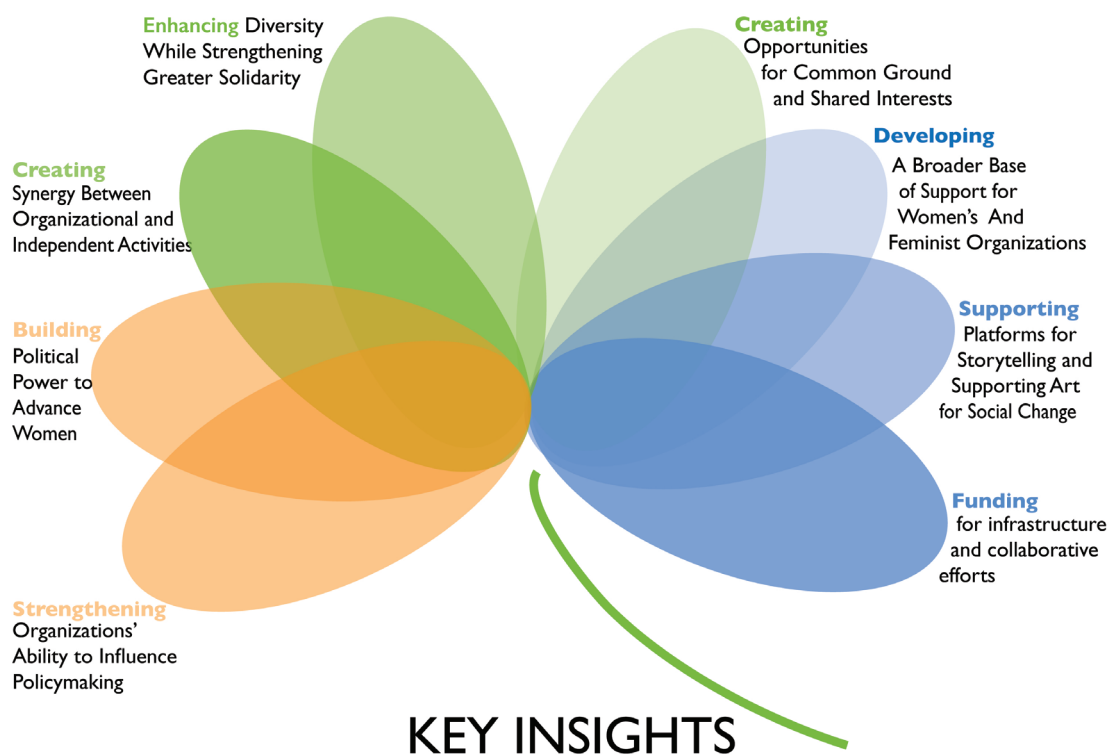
Enhancing Diversity While Strengthening Greater Solidarity

Creating Opportunities for Common Ground and Shared Interests

Creating Synergy Between Organizational and Independent Activities

Developing A Broader Base of Support for Women's And Feminist Organizations

Building Political Power to Advance Women

Supporting Platforms for Storytelling and Supporting Art for Social Change

Funding for infrastructure and collaborative efforts

Strengthening Organizations' Ability to Influence Policymaking

KEY INSIGHTS